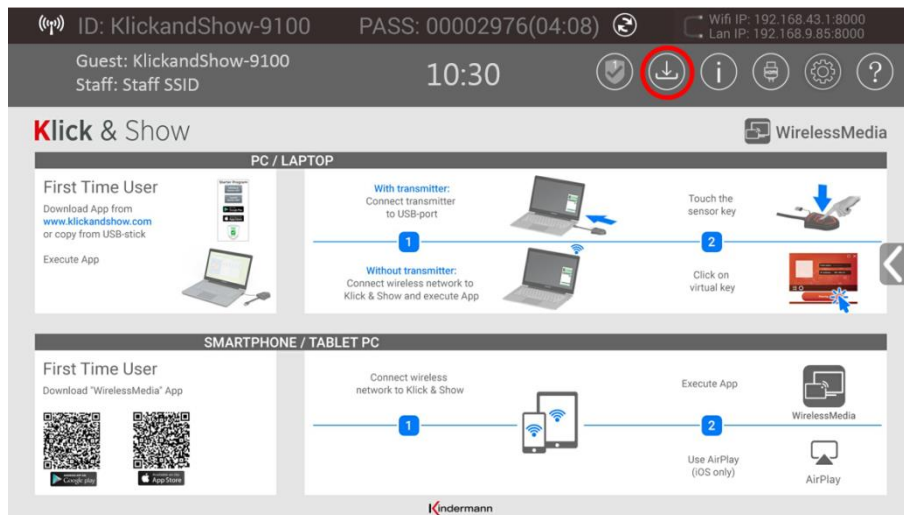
ID: KlickandShow-9100 PASS: 00002976(04:08)

Wifi IP: 192.168.43.1:8000
Lan IP: 192.168.9.85:8000

Guest: KlickandShow-9100
Staff: Staff SSID

10:30

Klick & Show

WirelessMedia

PC / LAPTOP

First Time User

Download App from www.klickandshow.com or copy from USB-stick

Execute App

With transmitter:
Connect transmitter to USB-port

1

Without transmitter:
Connect wireless network to Klick & Show and execute App

Touch the sensor key

2

Click on virtual key

SMARTPHONE / TABLET PC

First Time User

Download "WirelessMedia" App

Google play

App Store

Connect wireless network to Klick & Show

1

Execute App

2

Use AirPlay (iOS only)

WirelessMedia

AirPlay

Kindermann